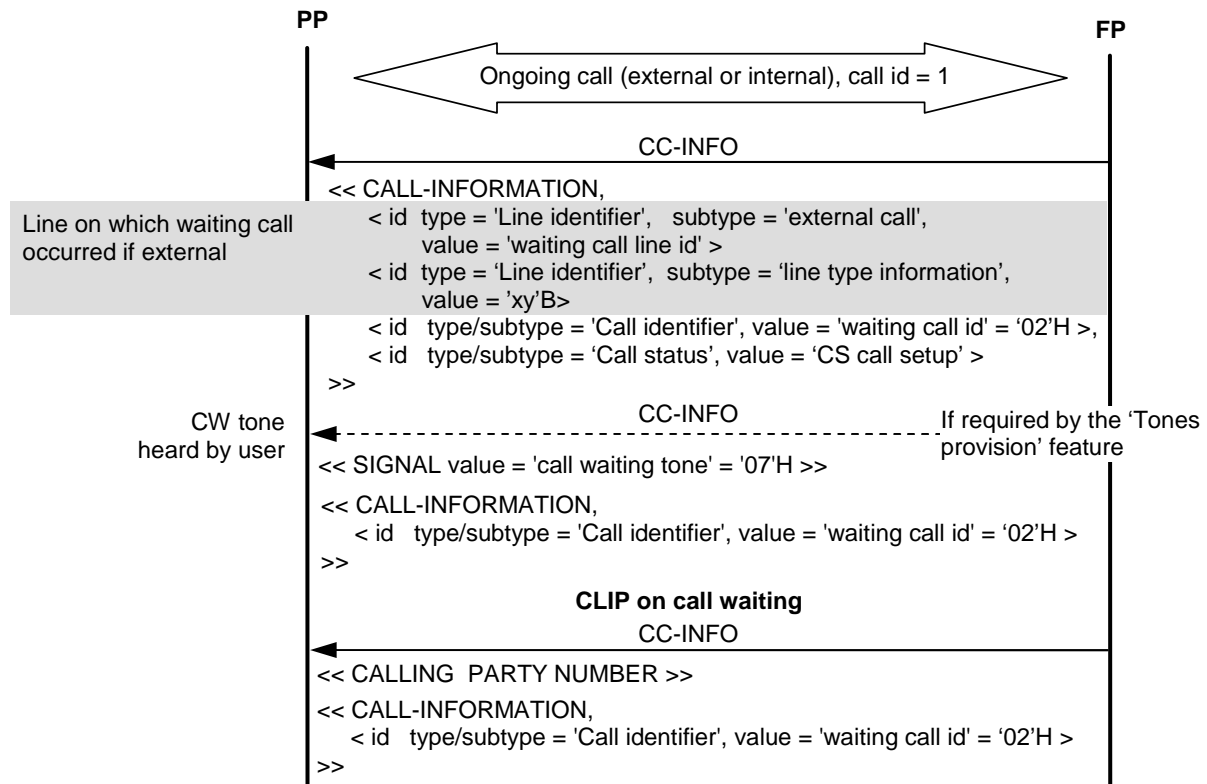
PP

FP

Ongoing call (external or internal), call id = 1

CC-INFO

<< CALL-INFORMATION,

Line on which waiting call occurred if external

< id type = 'Line identifier', subtype = 'external call', value = 'waiting call line id' >
< id type = ‘Line identifier’, subtype = ‘line type information’, value = ’xy’B>
< id type/subtype = 'Call identifier', value = 'waiting call id' = ‘02’H >,
< id type/subtype = ‘Call status’, value = ‘CS call setup’ >
>>

CW tone heard by user

CC-INFO

If required by the ‘Tones provision’ feature

<< SIGNAL value = 'call waiting tone' = '07'H >>

<< CALL-INFORMATION,
< id type/subtype = 'Call identifier', value = 'waiting call id' = ‘02’H >
>>

**CLIP on call waiting**

CC-INFO

<< CALLING PARTY NUMBER >>

<< CALL-INFORMATION,
< id type/subtype = 'Call identifier', value = 'waiting call id' = ‘02’H >
>>